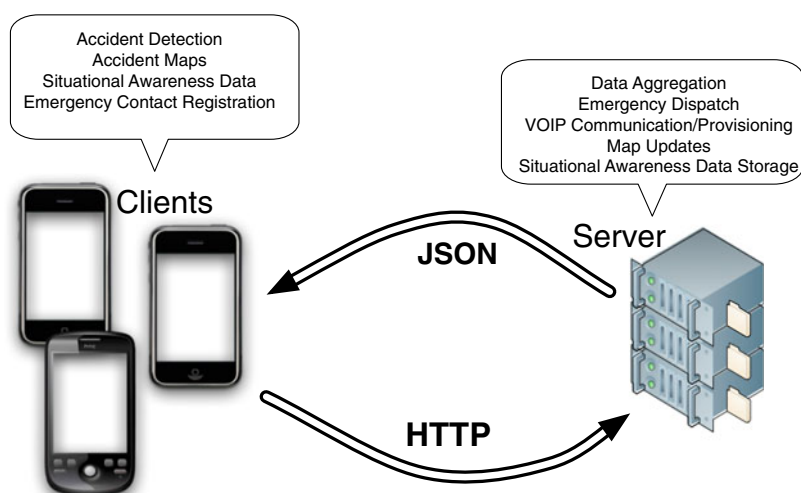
Accident Detection
Accident Maps
Situational Awareness Data
Emergency Contact Registration

Data Aggregation
Emergency Dispatch
VOIP Communication/Provisioning
Map Updates
Situational Awareness Data Storage

Clients

Server

JSON

HTTP